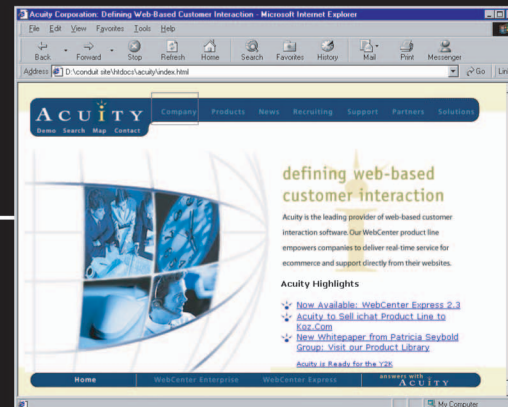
Acuity Corporation: Defining Web-Based Customer Interaction - Microsoft Internet Explorer

File Edit View Favorites Tools Help

Back Forward Stop Refresh Home Search Favorites History Mail Print Messenger

Address D:\conduit site\htdocs\acuity\index.html Go Lin

ACUITY
Demo Search Map Contact

Company Products News Recruiting Support Partners Solutions

defining web-based customer interaction

Acuity is the leading provider of web-based customer interaction software. Our WebCenter product line empowers companies to deliver real-time service for ecommerce and support directly from their websites.

Acuity Highlights

Now Available: WebCenter Express 2.3
Acuity to Sell ichat Product Line to Koz.Com
New Whitepaper from Patricia Seybold Group: Visit our Product Library
Acuity is Ready for the Y2K

Home WebCenter Enterprise WebCenter Express answers with ACUITY

My Computer